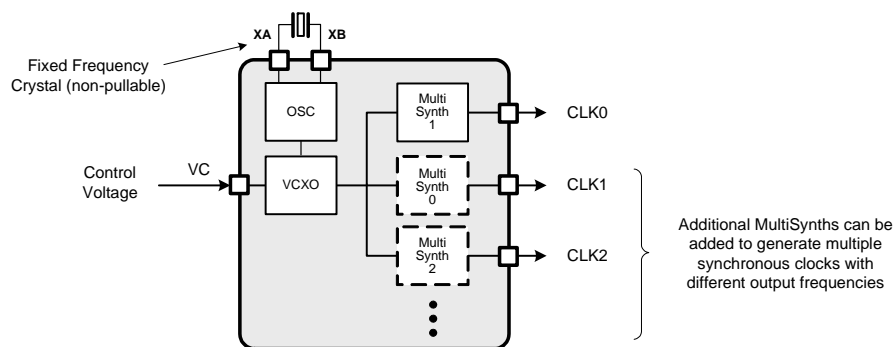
XA

XB

Fixed Frequency Crystal (non-pullable)

OSC

Multi Synth 1

CLK0

Control Voltage

VC

VCXO

Multi Synth 0

CLK1

Multi Synth 2

CLK2

Additional MultiSynths can be added to generate multiple synchronous clocks with different output frequencies